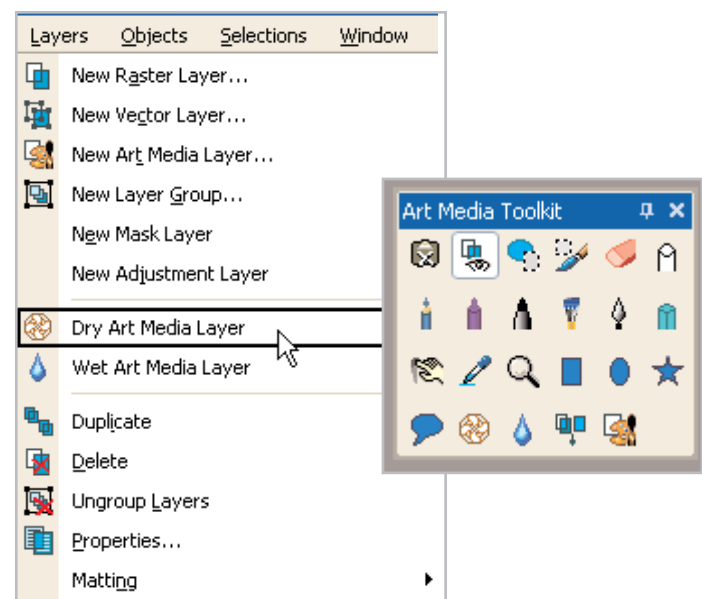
Layers Objects Selections Window

New Raster Layer...
New Vector Layer...
New Art Media Layer...
New Layer Group...
New Mask Layer
New Adjustment Layer
Dry Art Media Layer
Wet Art Media Layer
Duplicate
Delete
Ungroup Layers
Properties...
Matting

Art Media Toolkit